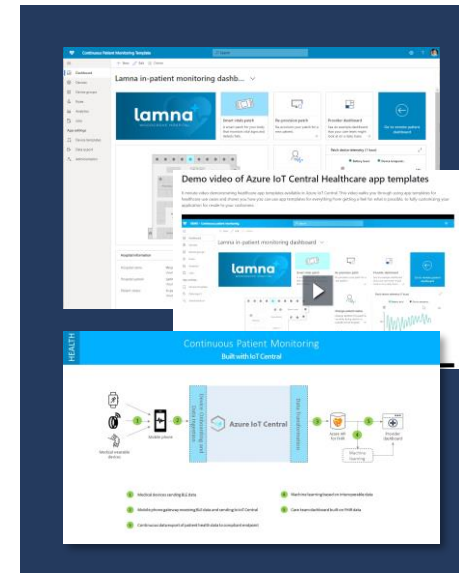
Continuous Patient Monitoring Template

Search

Dashboard
Devices
Device groups
Rules
Analytics
Jobs
App settings
Device templates
Data export
Administration

Lamna in-patient monitoring dashb...

lamna

Smart vitals patch
Re-provision patch
Provider dashboard

Demo video of Azure IoT Central Healthcare app templates

8 minute video demonstrating Healthcare app templates available in Azure IoT Central. This video walks you through using app templates for healthcare use cases and shows you how you can use app templates for everything from getting a feel for what is possible to fully customizing your application for resale to your customers.

Lamna in-patient monitoring dashboard

lamna

HEALTH

Continuous Patient Monitoring
Built with IoT Central

Medical wearable devices
Mobile phone
Device Onboarding and Data Ingestion
Azure IoT Central
Data Transformation
Azure API for FHIR
Provider dashboard
Machine learning

1 Medical devices sending BLE data
2 Mobile phone gateway receiving BLE data and sending to IoT Central
3 Continuous data export of patient health data to compliant endpoint
4 Machine learning based on interoperable data
5 Care team dashboard built on FHIR data